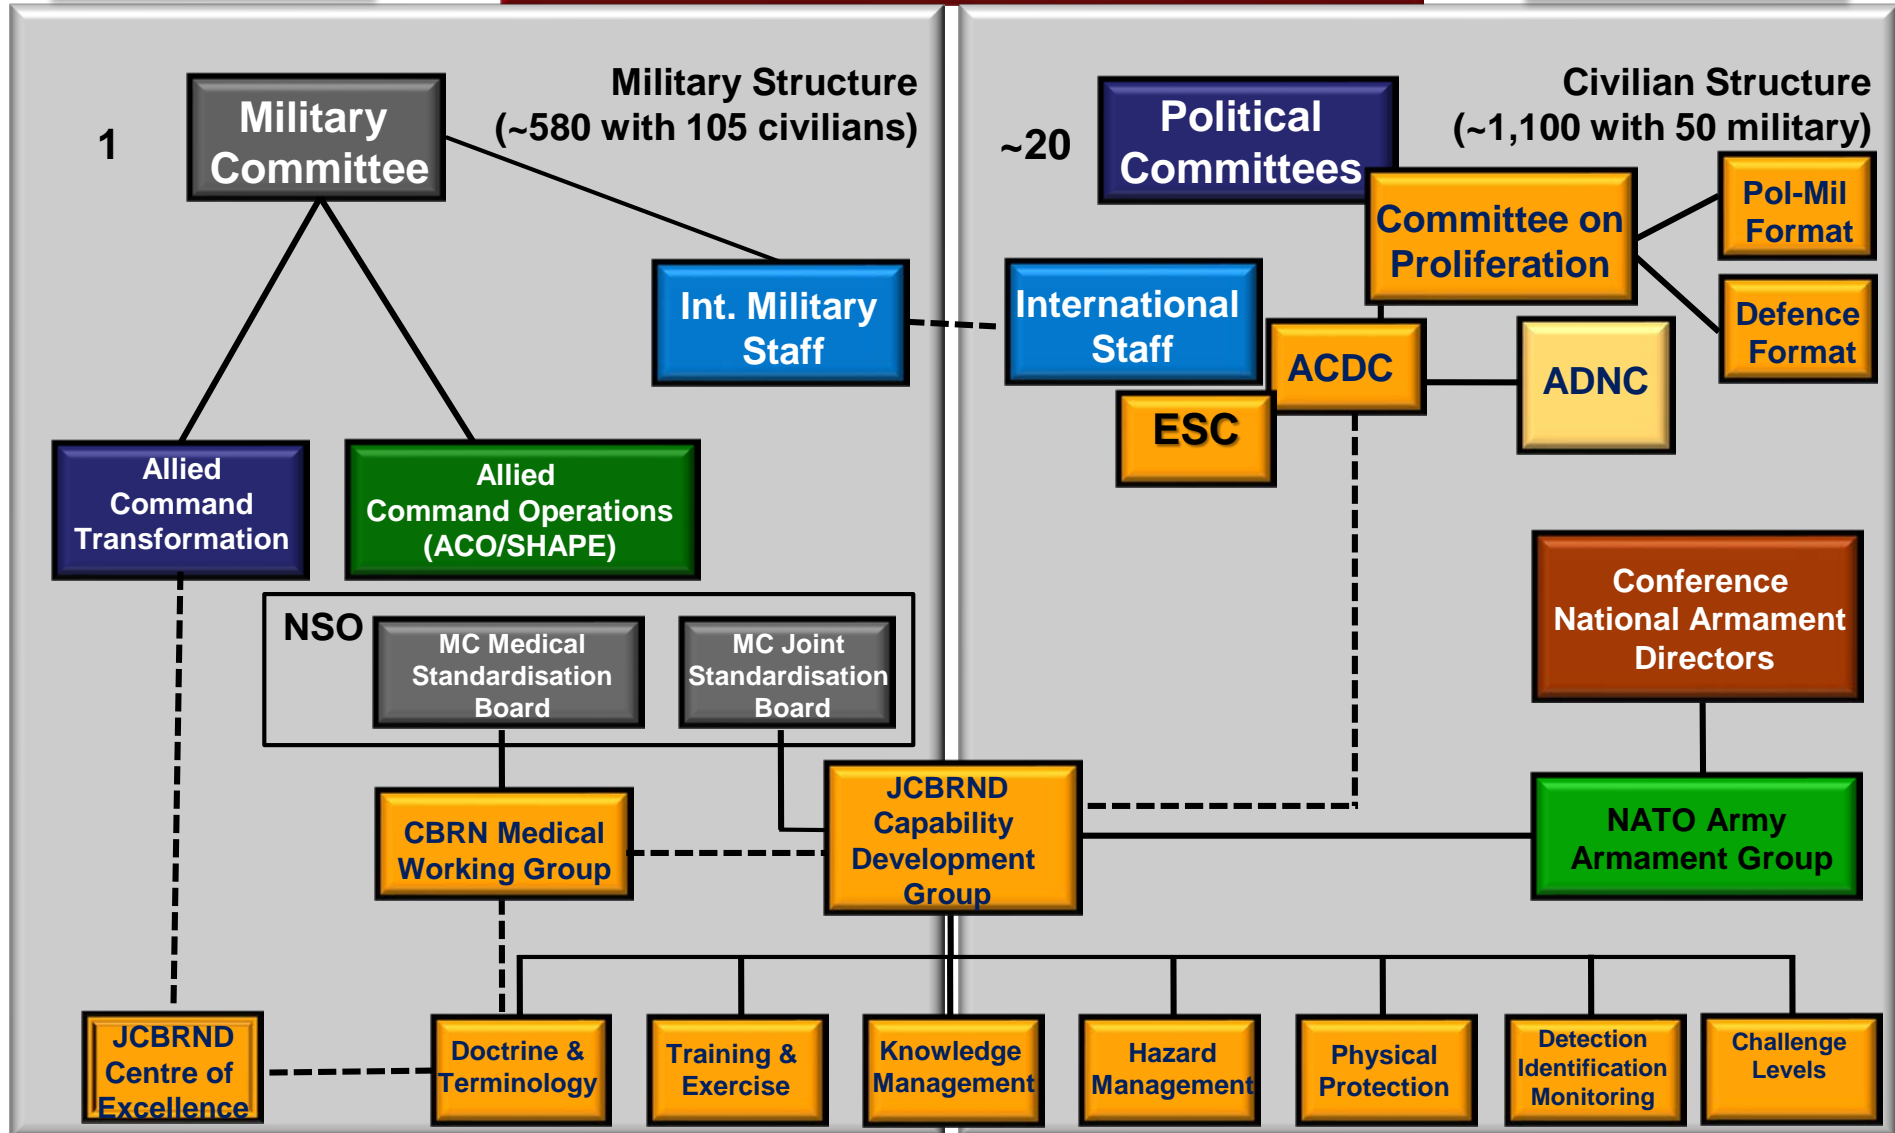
1

Military Committee

Military Structure (~580 with 105 civilians)

~20

Political Committees

Civilian Structure (~1,100 with 50 military)

Committee on Proliferation

Pol-Mil Format

Defence Format

Int. Military Staff

International Staff

ACDC

ADNC

ESC

Allied Command Transformation

Allied Command Operations (ACO/SHAPE)

NSO

MC Medical Standardisation Board

MC Joint Standardisation Board

Conference National Armament Directors

CBRN Medical Working Group

JCBRND Capability Development Group

NATO Army Armament Group

JCBRND Centre of Excellence

Doctrine & Terminology

Training & Exercise

Knowledge Management

Hazard Management

Physical Protection

Detection Identification Monitoring

Challenge Levels